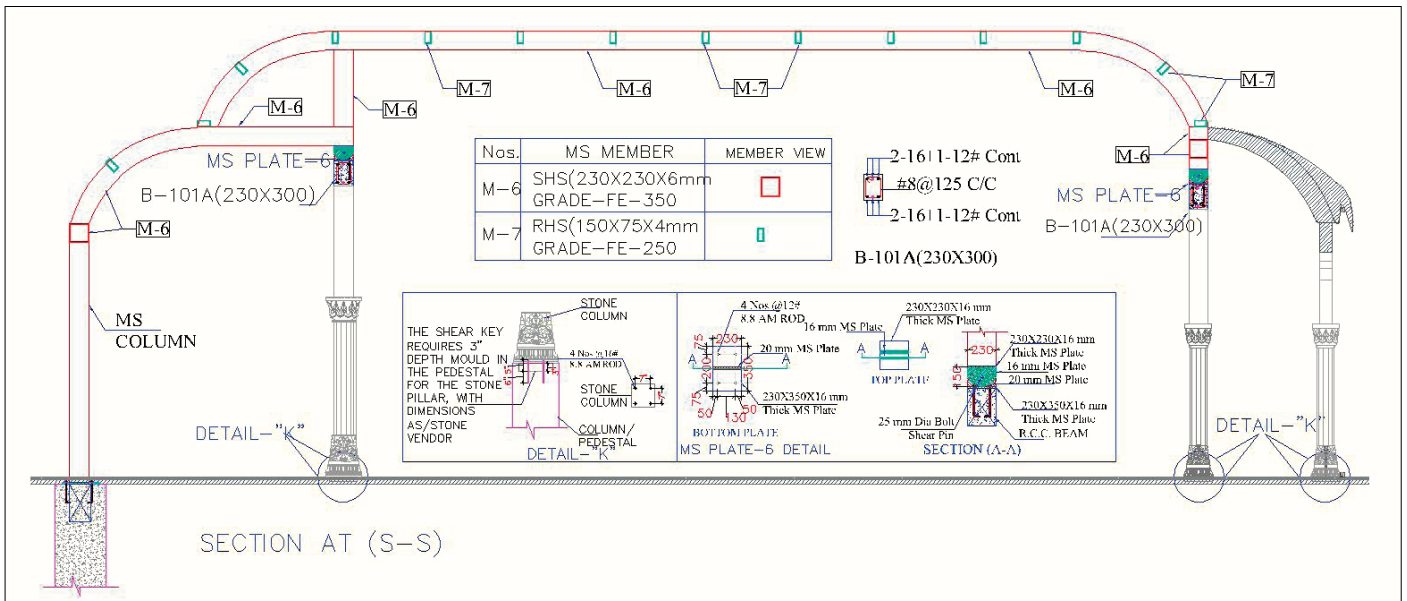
M-7
M-6
M-7
M-6
M-7
M-6
M-6
MS PLATE-6
B-101A(230X300)
M-6
MS COLUMN

| Nos. | MS MEMBER | MEMBER VIEW |
|---|---|---|
| M-6 | SHS(230X230X6mm GRADE-FE-350 | |
| M-7 | RHS(150X75X4mm GRADE-FE-250 | |

2-16 11-12# Cont
#8@125 C/C
2-16 11-12# Cont
B-101A(230X300)

M-6
MS PLATE-6
B-101A(230X300)

THE SHEAR KEY REQUIRES 3" DEPTH MOULD IN THE PEDESTAL FOR THE STONE PILLAR, WITH DIMENSIONS AS/STONE VENDOR
STONE COLUMN
4 Nos @12# 8.8 AM ROD
STONE COLUMN
COLUMN/ PEDESTAL
DETAIL-"K"

4 Nos @12# 8.8 AM ROD
230
75
A
200
350
A
20 mm MS Plate
75
50
130
50
230X350X16 mm Thick MS Plate
BOTTOM PLATE
MS PLATE-6 DETAIL

16 mm MS Plate
230X230X16 mm Thick MS Plate
A
A
TOP PLATE
230
150
230X230X16 mm Thick MS Plate
16 mm MS Plate
20 mm MS Plate
230X350X16 mm Thick MS Plate
25 mm Dia Bolt Shear Pin
R.C.C. BEAM
SECTION (A-A)

DETAIL-"K"
DETAIL-"K"

SECTION AT (S-S)